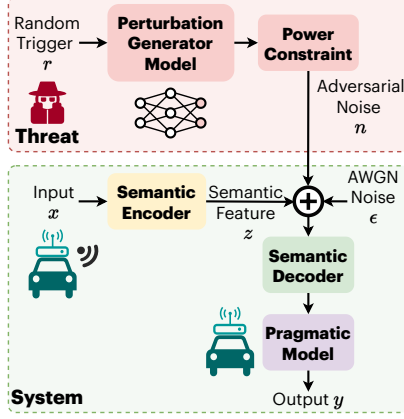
Random Trigger $r$

Perturbation Generator Model

Power Constraint

Adversarial Noise $n$

Threat

Input $x$

Semantic Encoder

Semantic Feature $z$

AWGN Noise $\epsilon$

Semantic Decoder

Pragmatic Model

Output $y$

System